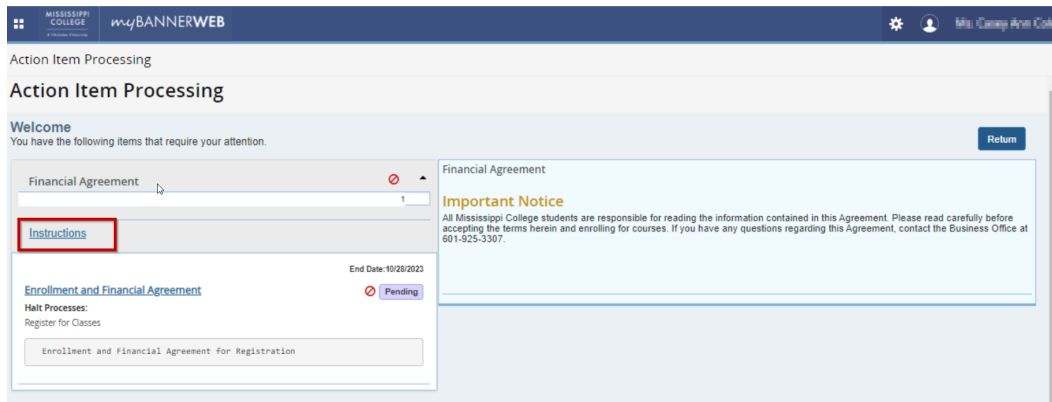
MISSISSIPPI COLLEGE A Christian University myBANNERWEB

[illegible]

Action Item Processing

Action Item Processing

Welcome
You have the following items that require your attention.

Return

Financial Agreement

1

Instructions

End Date:10/28/2023

Enrollment and Financial Agreement

Pending

Halt Processes:
Register for Classes

Enrollment and Financial Agreement for Registration

Financial Agreement

Important Notice
All Mississippi College students are responsible for reading the information contained in this Agreement. Please read carefully before accepting the terms herein and enrolling for courses. If you have any questions regarding this Agreement, contact the Business Office at 601-925-3307.